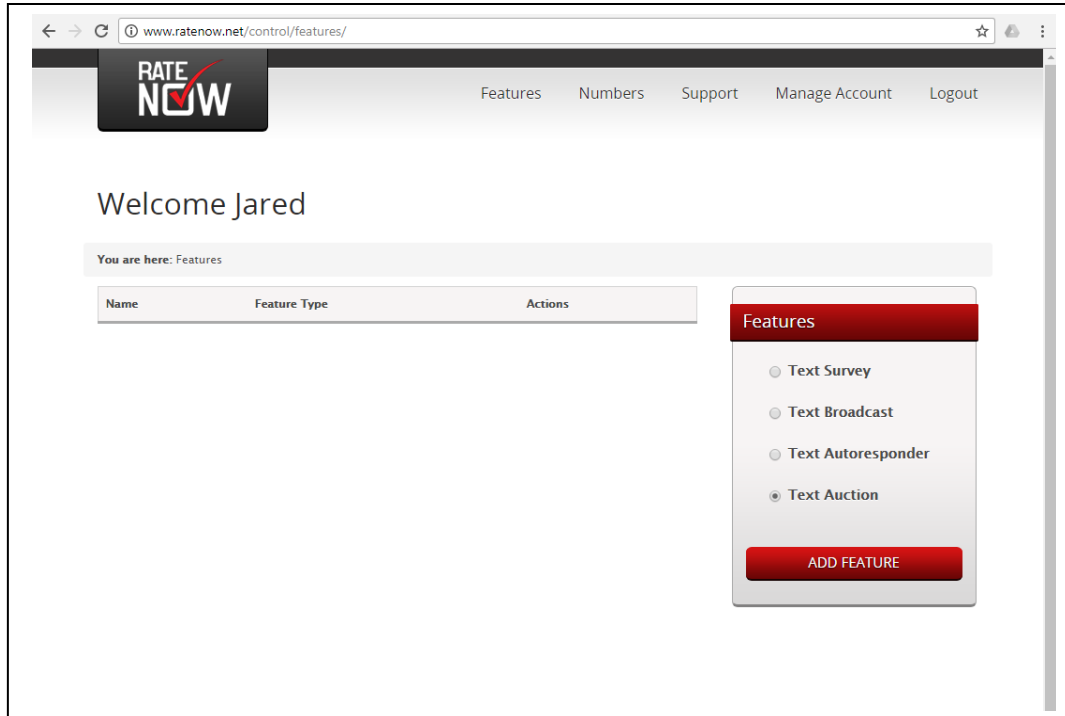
www.ratenow.net/control/features/

RATE NOW

Features Numbers Support Manage Account Logout

Welcome Jared

You are here: Features

| Name | Feature Type | Actions |
|---|---|---|

Features

Text Survey

Text Broadcast

Text Autoresponder

Text Auction

ADD FEATURE